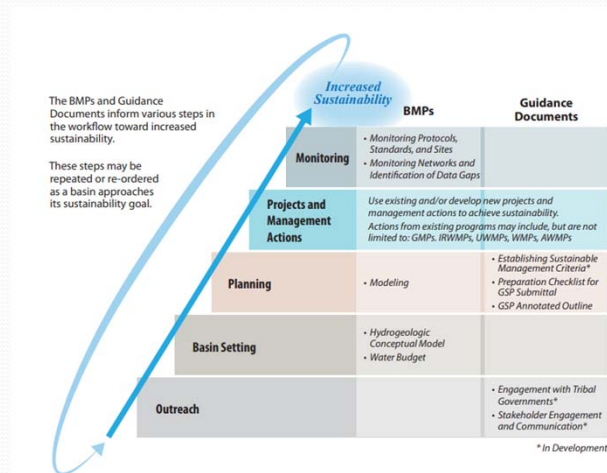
The BMPs and Guidance Documents inform various steps in the workflow toward increased sustainability.

These steps may be repeated or re-ordered as a basin approaches its sustainability goal.

Increased Sustainability

| | BMPs | Guidance Documents |
|---|---|---|
| Monitoring | • Monitoring Protocols, Standards, and Sites • Monitoring Networks and Identification of Data Gaps | |
| Projects and Management Actions | Use existing and/or develop new projects and management actions to achieve sustainability. Actions from existing programs may include, but are not limited to: GMPs. IRWMPs, UWMPs, WMPs, AWMPs | |
| Planning | • Modeling | • Establishing Sustainable Management Criteria* • Preparation Checklist for GSP Submittal • GSP Annotated Outline |
| Basin Setting | • Hydrogeologic Conceptual Model • Water Budget | |
| Outreach | | • Engagement with Tribal Governments* • Stakeholder Engagement and Communication* |

* In Development